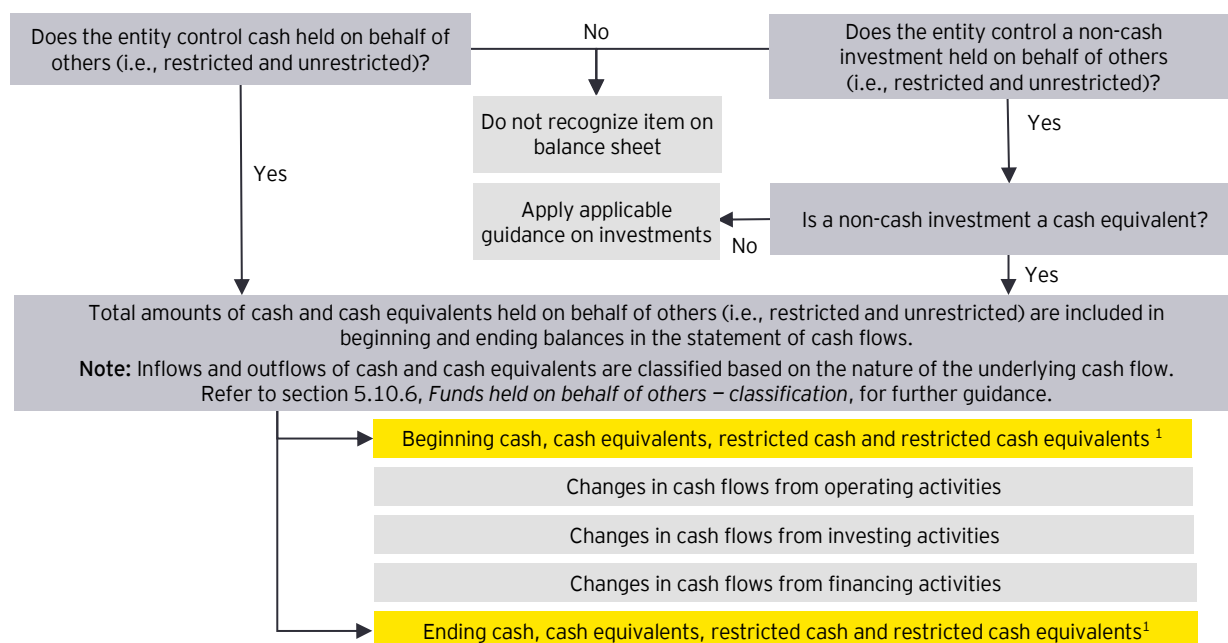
Does the entity control cash held on behalf of others (i.e., restricted and unrestricted)?

No

Does the entity control a non-cash investment held on behalf of others (i.e., restricted and unrestricted)?

Do not recognize item on balance sheet

Yes

Yes

Apply applicable guidance on investments

No

Is a non-cash investment a cash equivalent?

Yes

Total amounts of cash and cash equivalents held on behalf of others (i.e., restricted and unrestricted) are included in beginning and ending balances in the statement of cash flows.

**Note:** Inflows and outflows of cash and cash equivalents are classified based on the nature of the underlying cash flow. Refer to section 5.10.6, *Funds held on behalf of others — classification*, for further guidance.

Beginning cash, cash equivalents, restricted cash and restricted cash equivalents $^1$

Changes in cash flows from operating activities

Changes in cash flows from investing activities

Changes in cash flows from financing activities

Ending cash, cash equivalents, restricted cash and restricted cash equivalents$^1$